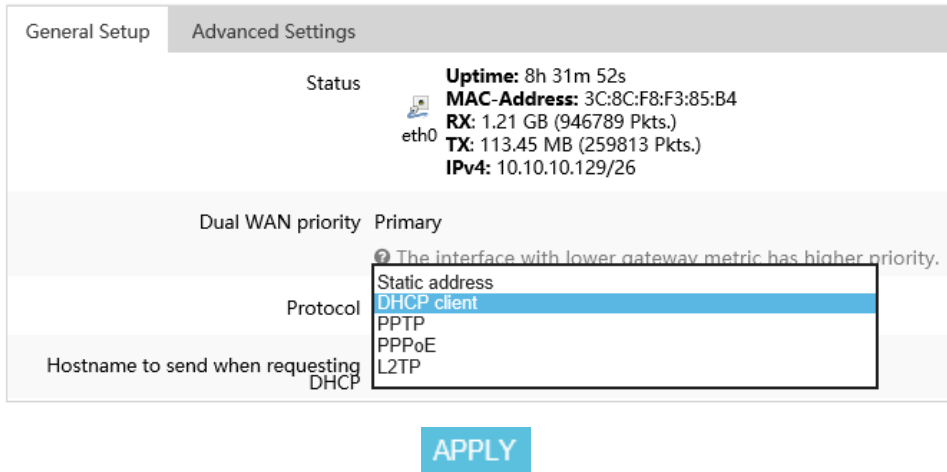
General Setup Advanced Settings

Status

eth0

**Uptime:** 8h 31m 52s
**MAC-Address:** 3C:8C:F8:F3:85:B4
**RX**: 1.21 GB (946789 Pkts.)
**TX**: 113.45 MB (259813 Pkts.)
**IPv4:** 10.10.10.129/26

Dual WAN priority Primary

The interface with lower gateway metric has higher priority.

Protocol

Static address
DHCP client
PPTP
PPPoE
L2TP

Hostname to send when requesting DHCP

APPLY